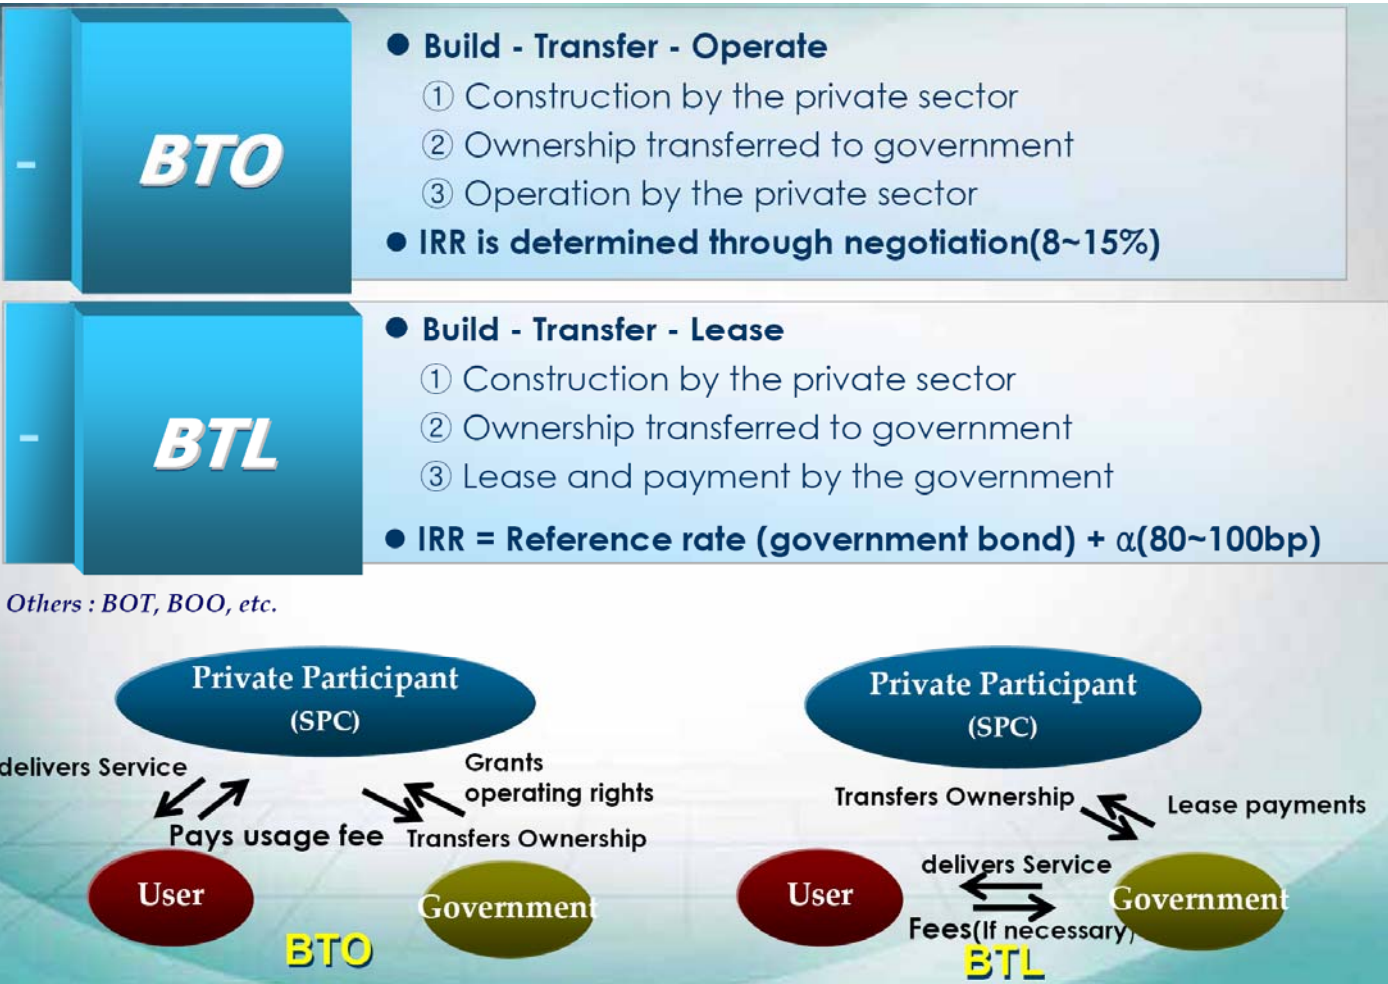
BTO

● Build - Transfer - Operate
① Construction by the private sector
② Ownership transferred to government
③ Operation by the private sector
● IRR is determined through negotiation(8~15%)

BTL

● Build - Transfer - Lease
① Construction by the private sector
② Ownership transferred to government
③ Lease and payment by the government
● IRR = Reference rate (government bond) + α(80~100bp)

Others : BOT, BOO, etc.

Private Participant (SPC)
delivers Service
Pays usage fee
Grants operating rights
Transfers Ownership
User
Government
BTO

Private Participant (SPC)
Transfers Ownership
Lease payments
delivers Service
Fees(If necessary)
User
Government
BTL